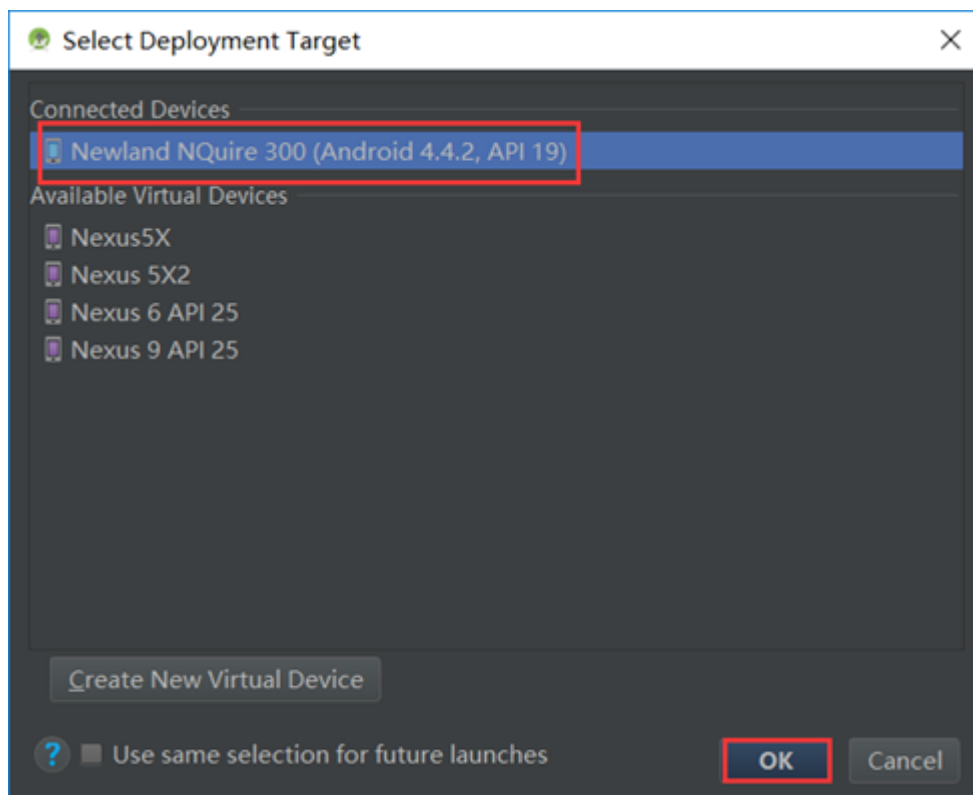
Select Deployment Target

Connected Devices

Newland NQuire 300 (Android 4.4.2, API 19)

Available Virtual Devices

Nexus5X

Nexus 5X2

Nexus 6 API 25

Nexus 9 API 25

Create New Virtual Device

?

Use same selection for future launches

OK

Cancel